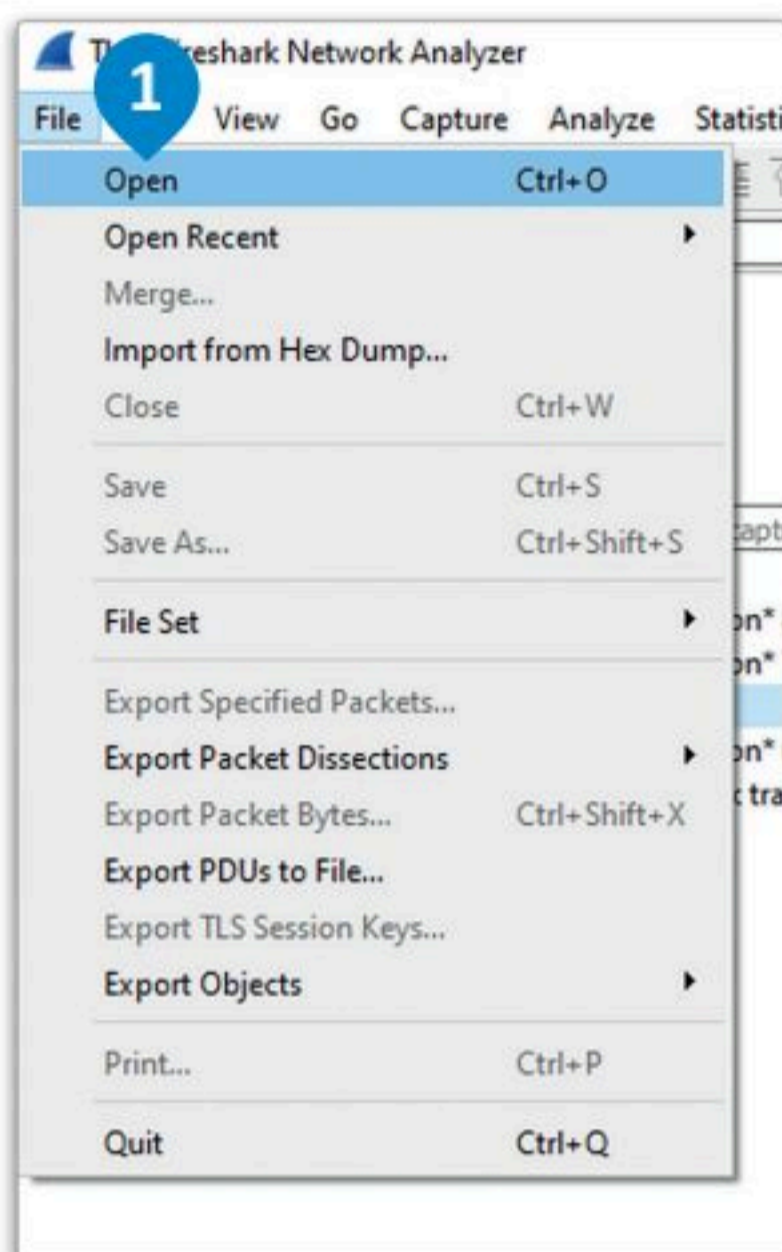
T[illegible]eshark Network Analyzer

1

File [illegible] View Go Capture Analyze Statisti

Open Ctrl+O
Open Recent
Merge...
Import from Hex Dump...
Close Ctrl+W
Save Ctrl+S
Save As... Ctrl+Shift+S
File Set
Export Specified Packets...
Export Packet Dissections
Export Packet Bytes... Ctrl+Shift+X
Export PDUs to File...
Export TLS Session Keys...
Export Objects
Print... Ctrl+P
Quit Ctrl+Q

apt
on*
on*
on*
tra